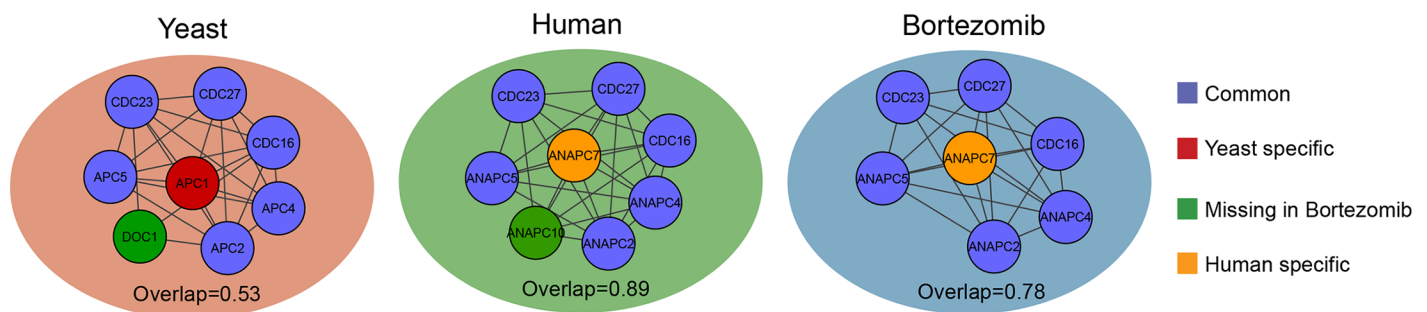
Yeast

CDC23
CDC27
CDC16
APC5
APC1
APC4
DOC1
APC2
Overlap=0.53

Human

CDC23
CDC27
ANAPC7
CDC16
ANAPC5
ANAPC4
ANAPC10
ANAPC2
Overlap=0.89

Bortezomib

CDC23
CDC27
ANAPC7
CDC16
ANAPC5
ANAPC4
ANAPC2
Overlap=0.78

Common
Yeast specific
Missing in Bortezomib
Human specific